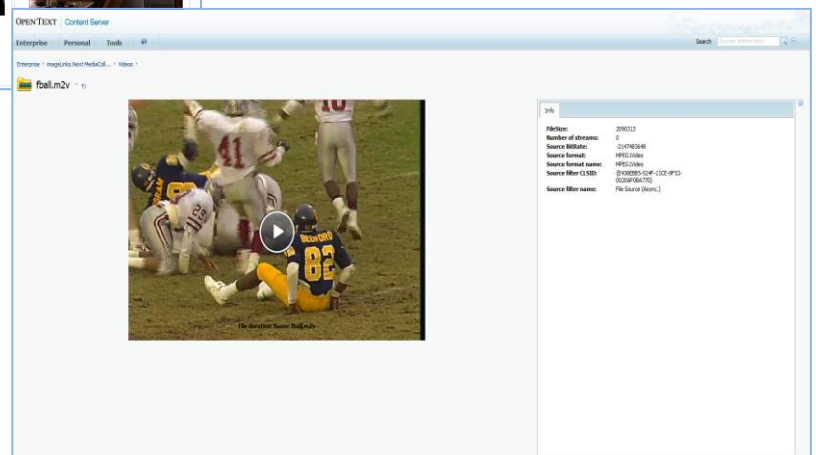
OPEN TEXT Content Server

Enterprise Personal Tools

Search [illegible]

Enterprise > imageLinks Next MediaColl... > Videos >

fball.m2v

File duration: Name: fball.m2v

Info

| | |
|---|---|
| FileSize: | 2090313 |
| Number of streams: | 0 |
| Source BitRate: | -2147483648 |
| Source format: | MPEG1Video |
| Source format name: | MPEG1Video |
| Source filter CLSID: | {E436EBB5-524F-11CE-9F53-0020AF0BA770} |
| Source filter name: | File Source (Async.) |